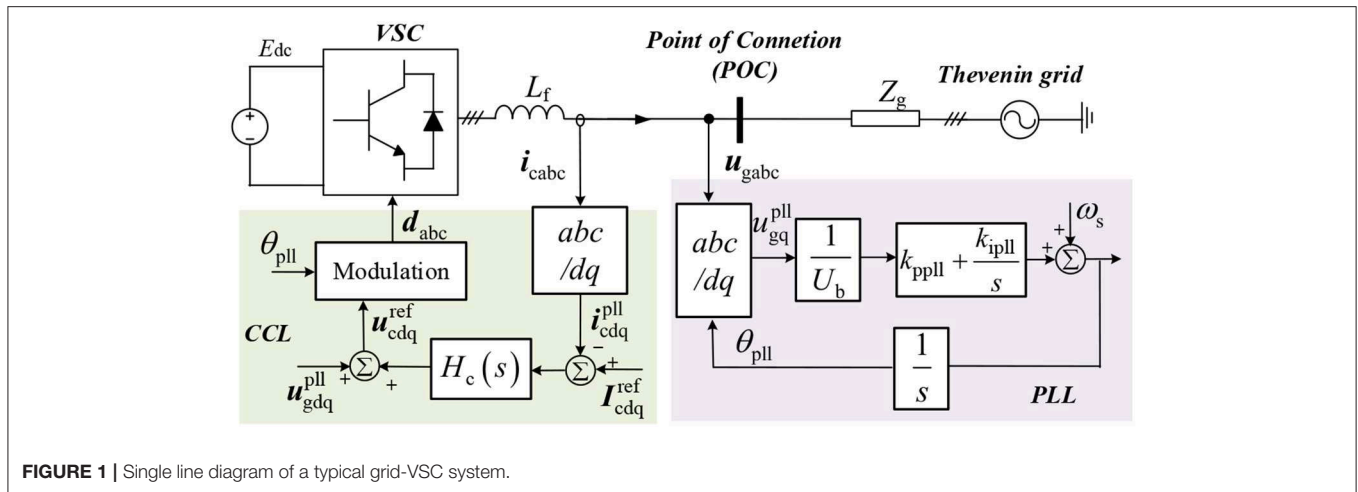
$E_{dc}$

VSC

$L_f$

Point of Connetion (POC)

$Z_g$

Thevenin grid

$\boldsymbol{i}_{cabc}$

$\boldsymbol{u}_{gabc}$

$\boldsymbol{d}_{abc}$

$\theta_{pll}$

Modulation

$abc/dq$

$abc/dq$

$u_{gq}^{pll}$

$\frac{1}{U_b}$

$k_{ppll} + \frac{k_{ipll}}{s}$

$\omega_s$

+

+

$\Sigma$

$\boldsymbol{u}_{cdq}^{ref}$

$\boldsymbol{i}_{cdq}^{pll}$

CCL

$\Sigma$

$H_c(s)$

$\Sigma$

−

+

+

+

$\boldsymbol{u}_{gdq}^{pll}$

$\boldsymbol{I}_{cdq}^{ref}$

$\theta_{pll}$

$\frac{1}{s}$

PLL

FIGURE 1 | Single line diagram of a typical grid-VSC system.